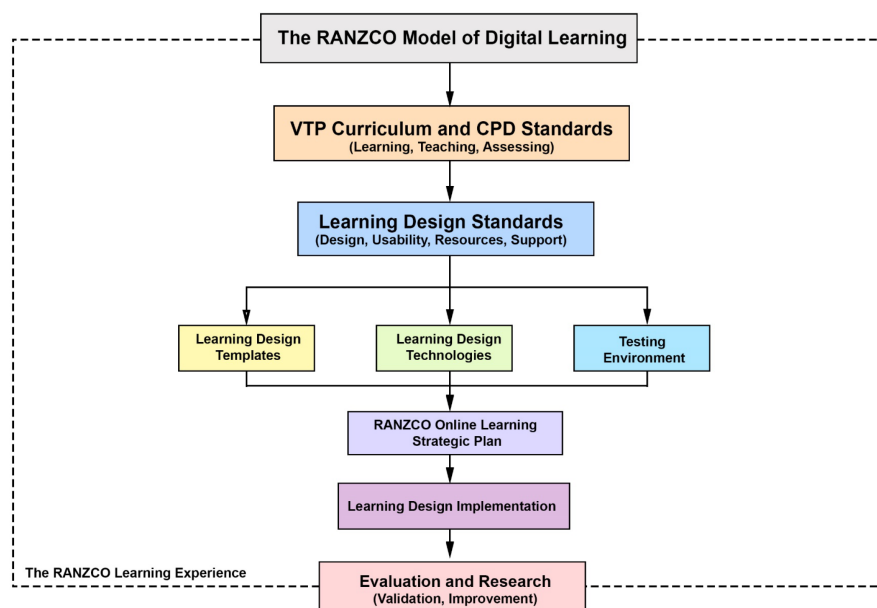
The RANZCO Model of Digital Learning

VTP Curriculum and CPD Standards
(Learning, Teaching, Assessing)

Learning Design Standards
(Design, Usability, Resources, Support)

Learning Design Templates

Learning Design Technologies

Testing Environment

RANZCO Online Learning Strategic Plan

Learning Design Implementation

The RANZCO Learning Experience

Evaluation and Research
(Validation, Improvement)